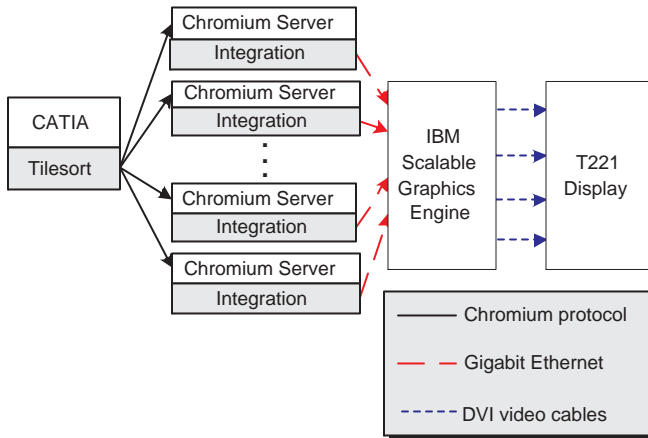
CATIA
Tilesort

Chromium Server
Integration

Chromium Server
Integration

Chromium Server
Integration

Chromium Server
Integration

IBM Scalable Graphics Engine

T221 Display

Chromium protocol
Gigabit Ethernet
DVI video cables